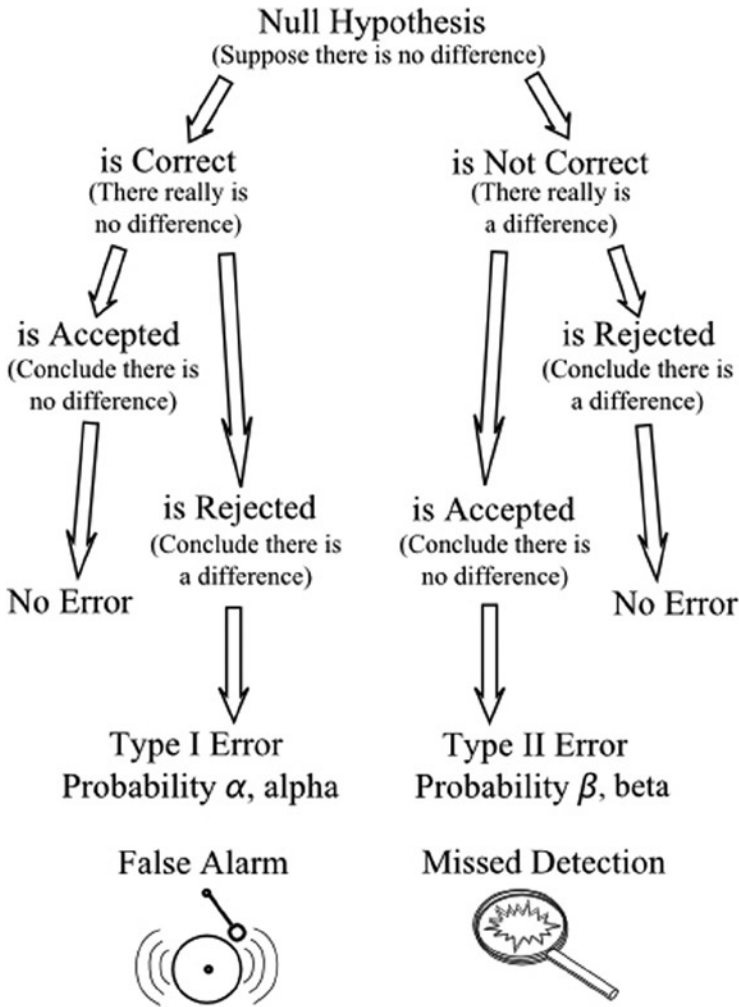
Null Hypothesis
(Suppose there is no difference)

is Correct
(There really is no difference)

is Not Correct
(There really is a difference)

is Accepted
(Conclude there is no difference)

is Rejected
(Conclude there is a difference)

is Rejected
(Conclude there is a difference)

is Accepted
(Conclude there is no difference)

No Error

No Error

Type I Error
Probability $\alpha$, alpha

Type II Error
Probability $\beta$, beta

False Alarm

Missed Detection